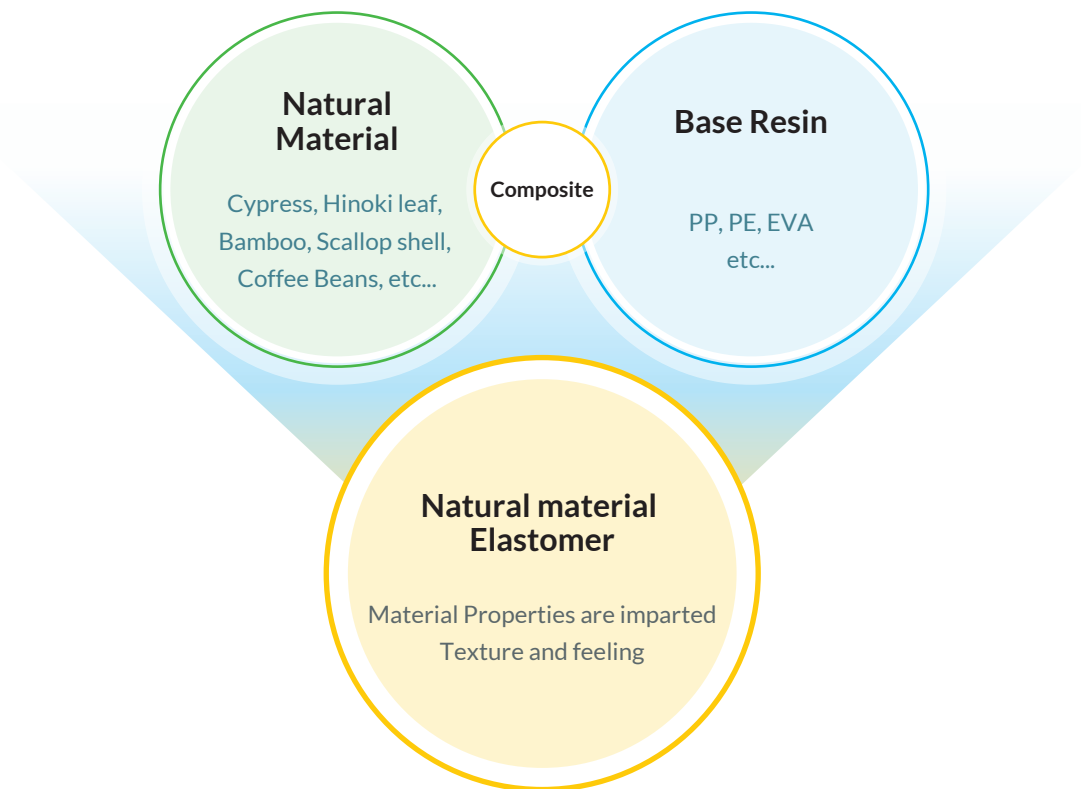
Natural Material

Cypress, Hinoki leaf, Bamboo, Scallop shell, Coffee Beans, etc...

Composite

Base Resin

PP, PE, EVA etc...

Natural material Elastomer

Material Properties are imparted Texture and feeling